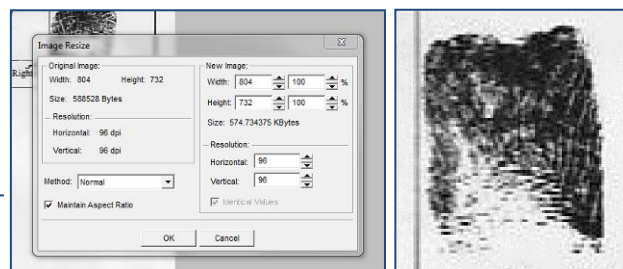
Image Resize

Right

Original Image:
Width: 804 Height: 732
Size: 588528 Bytes
Resolution:
Horizontal: 96 dpi
Vertical: 96 dpi

New Image:
Width: 804 100 %
Height: 732 100 %
Size: 574.734375 KBytes
Resolution:
Horizontal: 96
Vertical: 96
Identical Values

Method: Normal
Maintain Aspect Ratio

OK Cancel